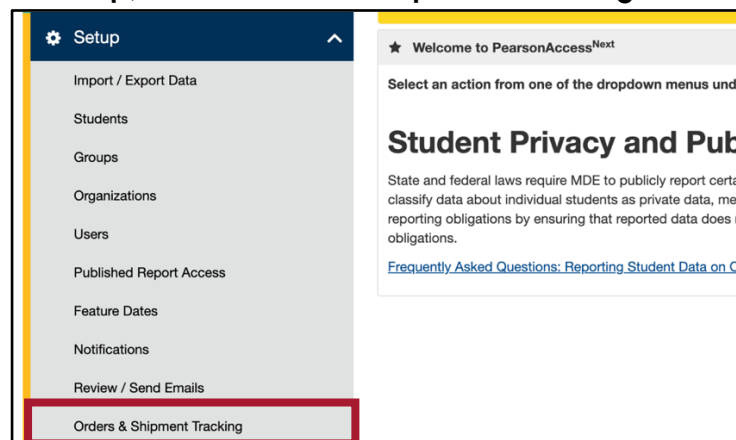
Setup

Import / Export Data

Students

Groups

Organizations

Users

Published Report Access

Feature Dates

Notifications

Review / Send Emails

Orders & Shipment Tracking

Welcome to PearsonAccess$^{Next}$

Select an action from one of the dropdown menus und

Student Privacy and Pub

State and federal laws require MDE to publicly report certa classify data about individual students as private data, me reporting obligations by ensuring that reported data does obligations.

Frequently Asked Questions: Reporting Student Data on C